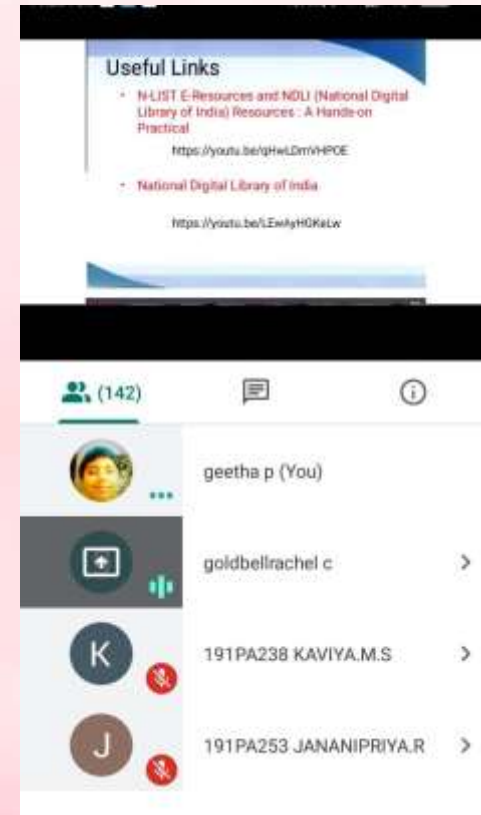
Useful Links

• N-LIST E-Resources and NDLI (National Digital Library of India) Resources : A Hands-on Practical

https://youtu.be/qHwLDmVHPOE

• National Digital Library of India

https://youtu.be/LEwAyH0KeLw

(142)

geetha p (You)

goldbellrachel c

K 191PA238 KAVIYA.M.S

J 191PA253 JANANIPRIYA.R